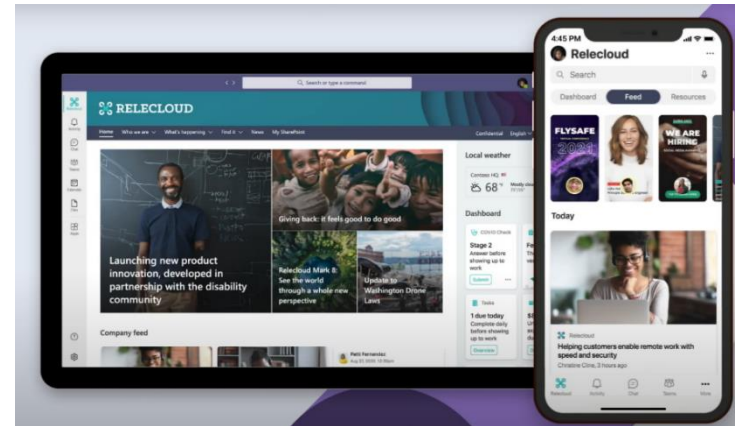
Search or type a command

RELECLOUD

Home Who we are What's happening Find it News My SharePoint

Confidential English

Launching new product innovation, developed in partnership with the disability community

Giving back: it feels good to do good

Relecloud Mark 8: See the world through a whole new perspective

Update to Washington Drone Laws

Local weather

Contoso HQ

68°

Dashboard

COVID Check

Stage 2

Answer before showing up to work

Submit

Tasks

1 due today

Complete daily before showing up to work

Show more

Company feed

Patti Fernandez

4:45 PM

Relecloud

Search

Dashboard Feed Resources

FLYSAFE 2020

WE ARE HIRING

Today

Relecloud

Helping customers enable remote work with speed and security

Christine Cline, 3 hours ago

Relecloud Activity Chat Teams More